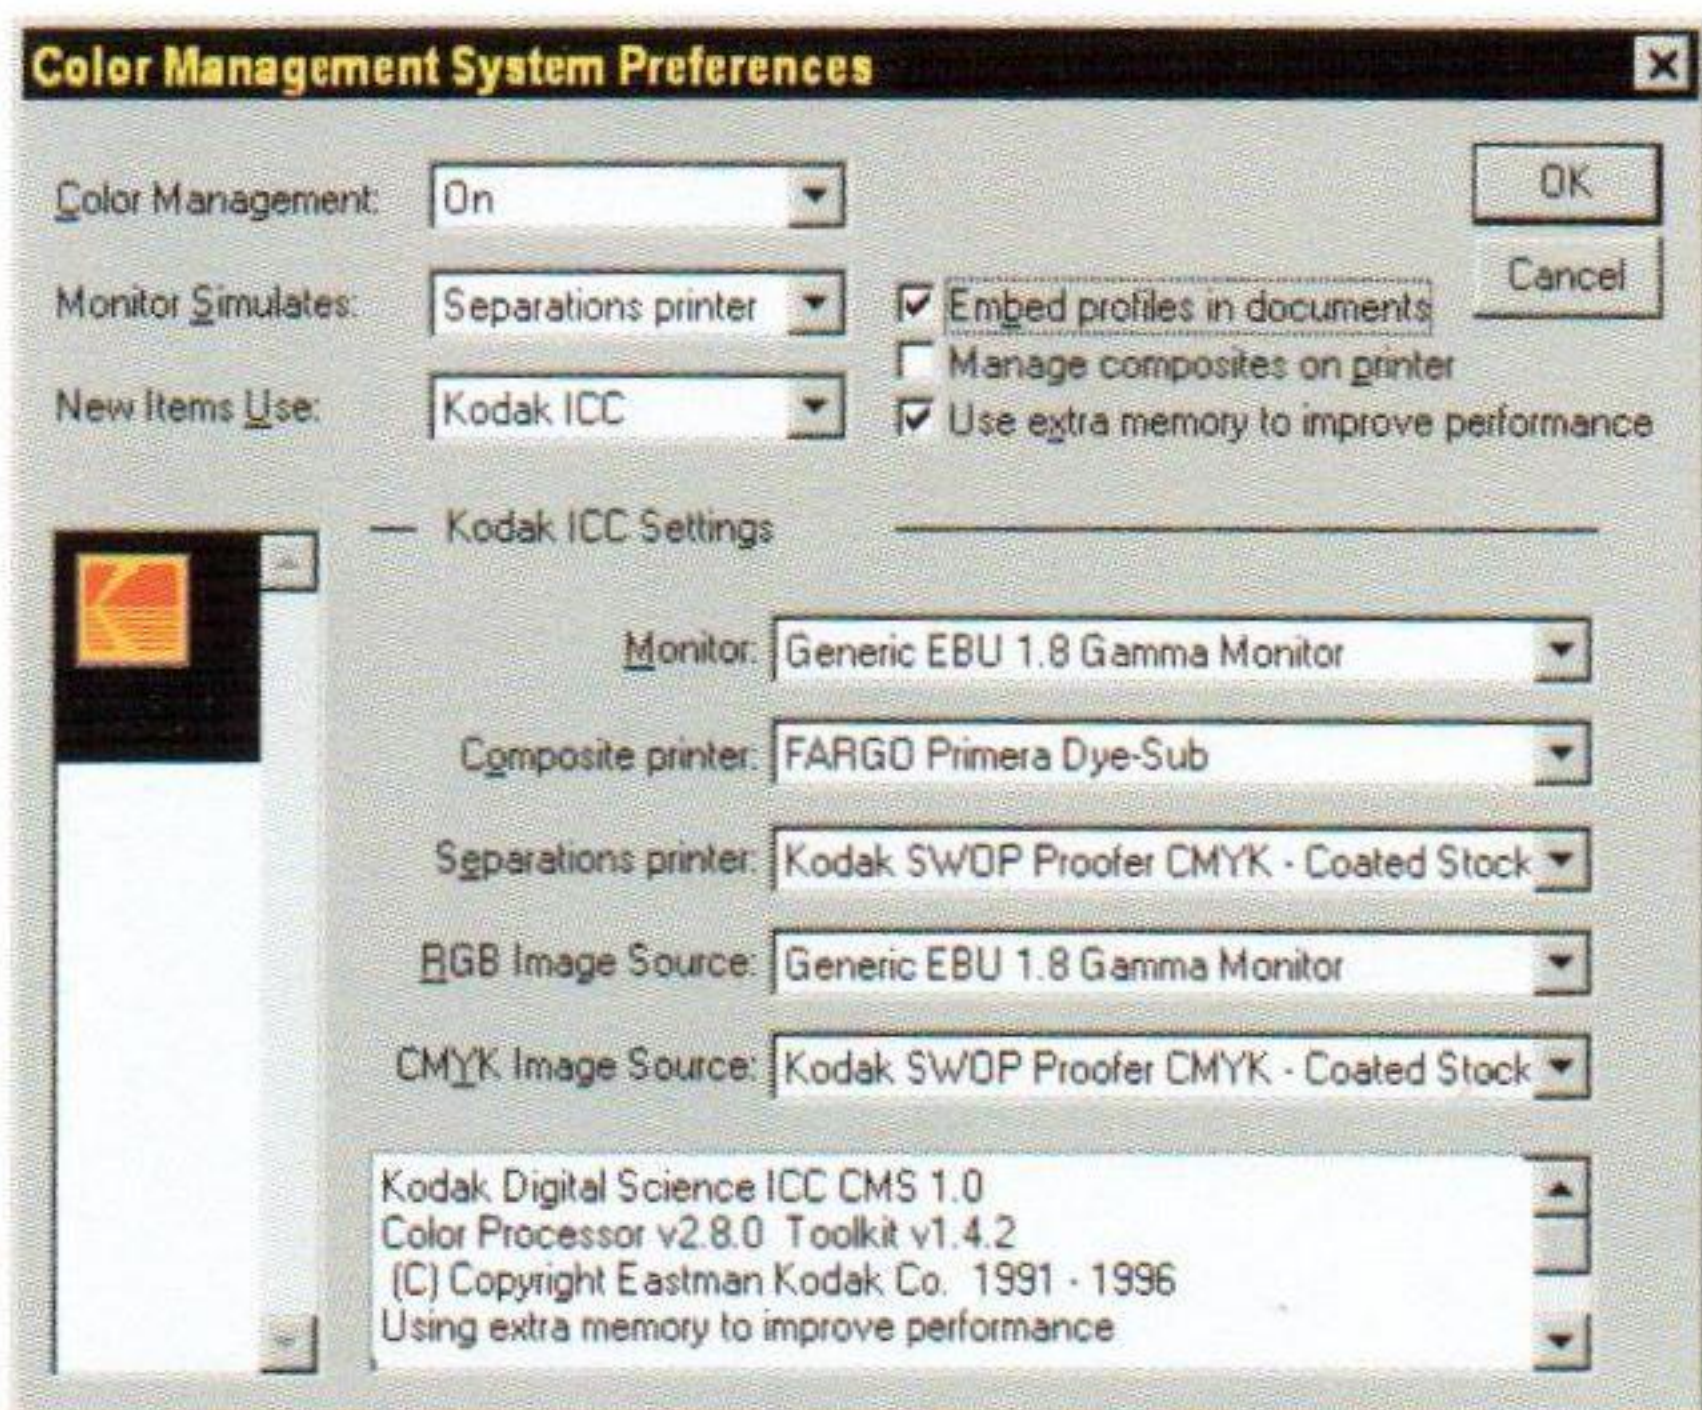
Color Management System Preferences

Color Management: On

Monitor Simulates: Separations printer

New Items Use: Kodak ICC

OK

Cancel

Embed profiles in documents

Manage composites on printer

Use extra memory to improve performance

Kodak ICC Settings

Monitor: Generic EBU 1.8 Gamma Monitor

Composite printer: FARGO Primera Dye-Sub

Separations printer: Kodak SWOP Proofer CMYK - Coated Stock

RGB Image Source: Generic EBU 1.8 Gamma Monitor

CMYK Image Source: Kodak SWOP Proofer CMYK - Coated Stock

Kodak Digital Science ICC CMS 1.0
Color Processor v2.8.0 Toolkit v1.4.2
(C) Copyright Eastman Kodak Co. 1991 - 1996
Using extra memory to improve performance